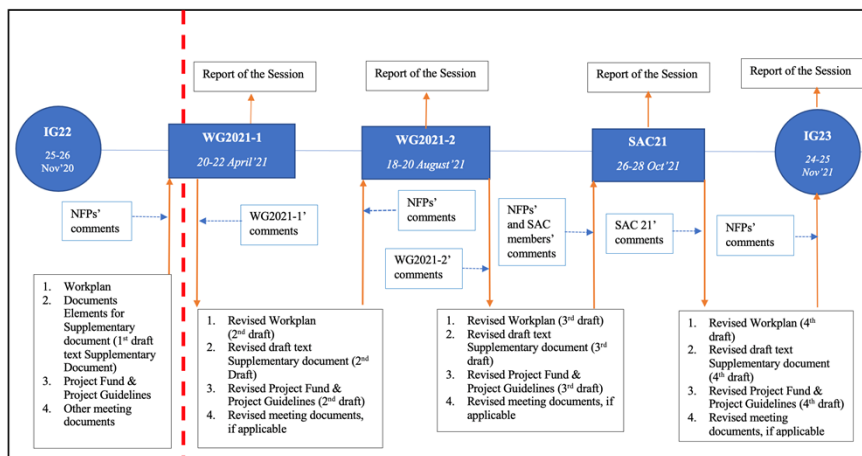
Report of the Session

Report of the Session

Report of the Session

Report of the Session

IG22
25-26 Nov'20

WG2021-1
20-22 April'21

WG2021-2
18-20 August'21

SAC21
26-28 Oct'21

IG23
24-25 Nov'21

NFPs' comments

WG2021-1' comments

NFPs' comments

NFPs' and SAC members' comments

SAC 21' comments

NFPs' comments

WG2021-2' comments

1. Workplan
2. Documents Elements for Supplementary document (1st draft text Supplementary Document)
3. Project Fund & Project Guidelines
4. Other meeting documents

1. Revised Workplan (2nd draft)
2. Revised draft text Supplementary document (2nd Draft)
3. Revised Project Fund & Project Guidelines (2nd draft)
4. Revised meeting documents, if applicable

1. Revised Workplan (3rd draft)
2. Revised draft text Supplementary document (3rd draft)
3. Revised Project Fund & Project Guidelines (3rd draft)
4. Revised meeting documents, if applicable

1. Revised Workplan (4th draft)
2. Revised draft text Supplementary document (4th draft)
3. Revised Project Fund & Project Guidelines (4th draft)
4. Revised meeting documents, if applicable